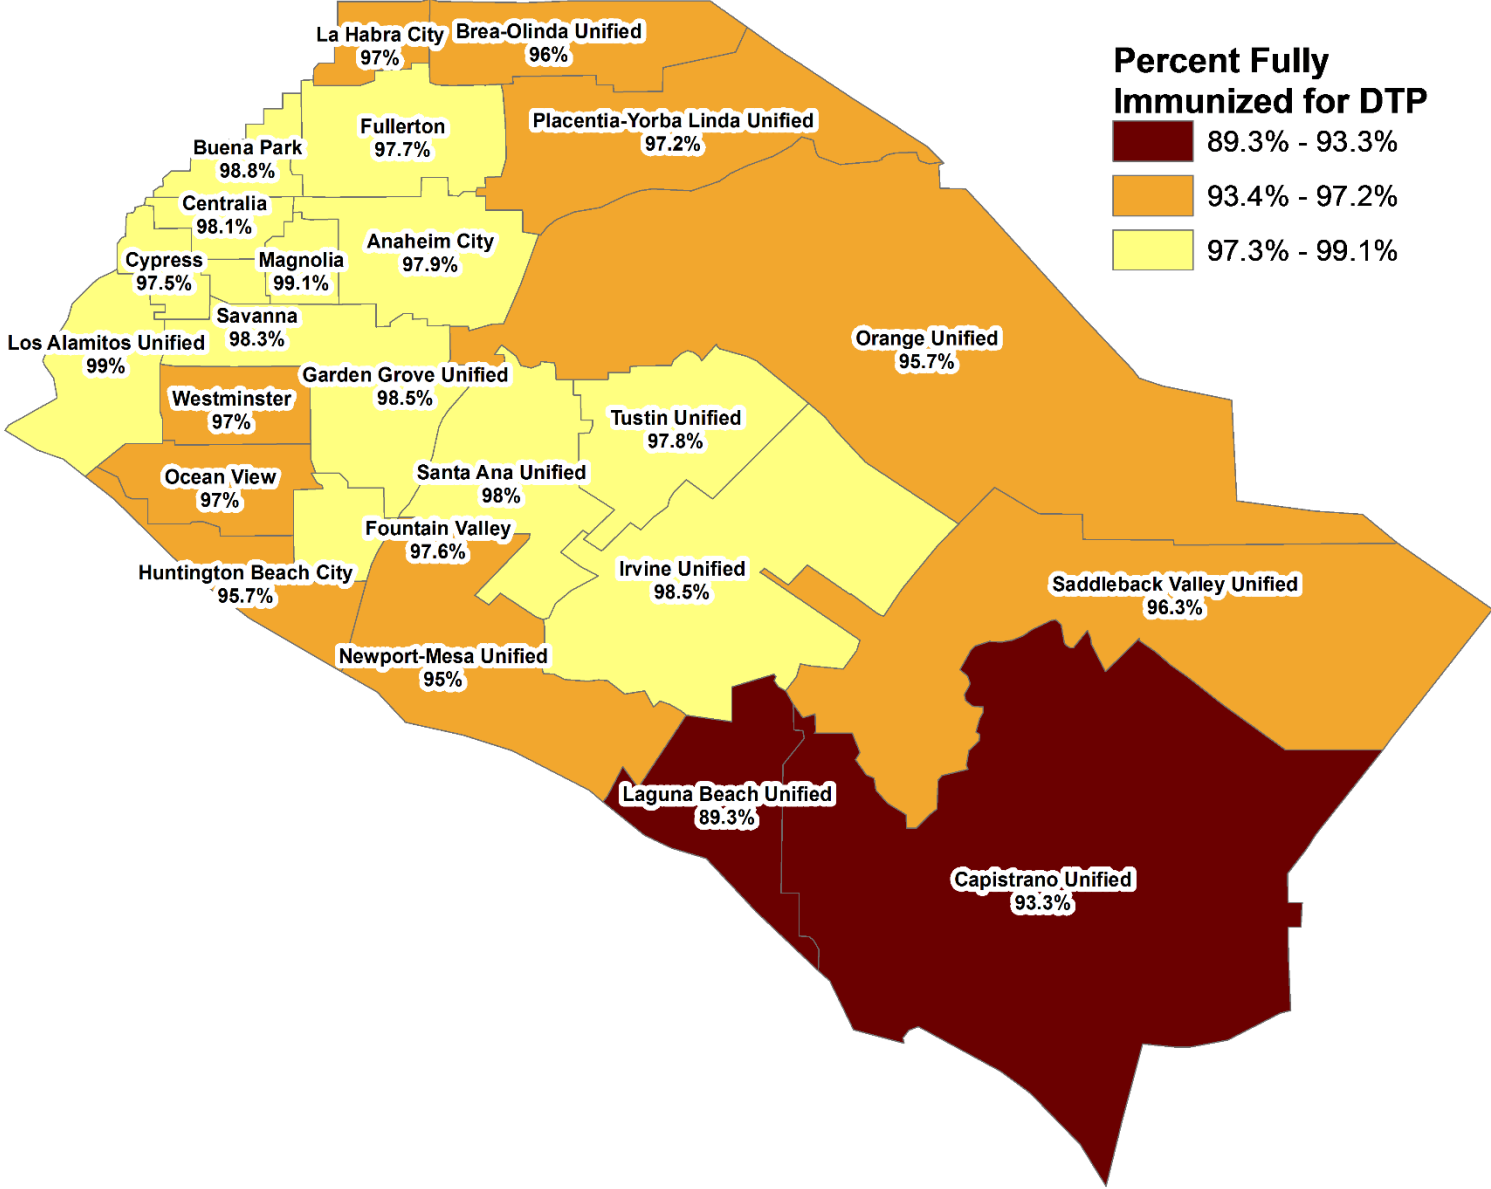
Percent Fully Immunized for DTP
89.3% - 93.3%
93.4% - 97.2%
97.3% - 99.1%

La Habra City
97%

Brea-Olinda Unified
96%

Placentia-Yorba Linda Unified
97.2%

Fullerton
97.7%

Buena Park
98.8%

Centralia
98.1%

Anaheim City
97.9%

Cypress
97.5%

Magnolia
99.1%

Savanna
98.3%

Los Alamitos Unified
99%

Orange Unified
95.7%

Garden Grove Unified
98.5%

Westminster
97%

Tustin Unified
97.8%

Santa Ana Unified
98%

Ocean View
97%

Fountain Valley
97.6%

Irvine Unified
98.5%

Saddleback Valley Unified
96.3%

Huntington Beach City
95.7%

Newport-Mesa Unified
95%

Laguna Beach Unified
89.3%

Capistrano Unified
93.3%